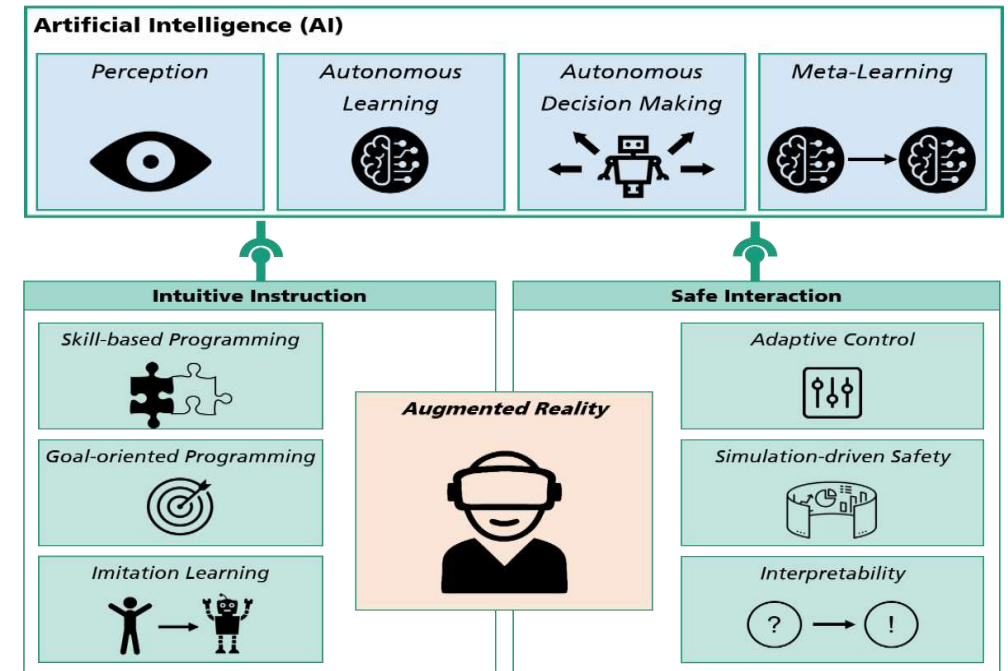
Artificial Intelligence (AI)

Perception

Autonomous Learning

Autonomous Decision Making

Meta-Learning

Intuitive Instruction

Skill-based Programming

Goal-oriented Programming

Imitation Learning

Augmented Reality

Safe Interaction

Adaptive Control

Simulation-driven Safety

Interpretability

?

!